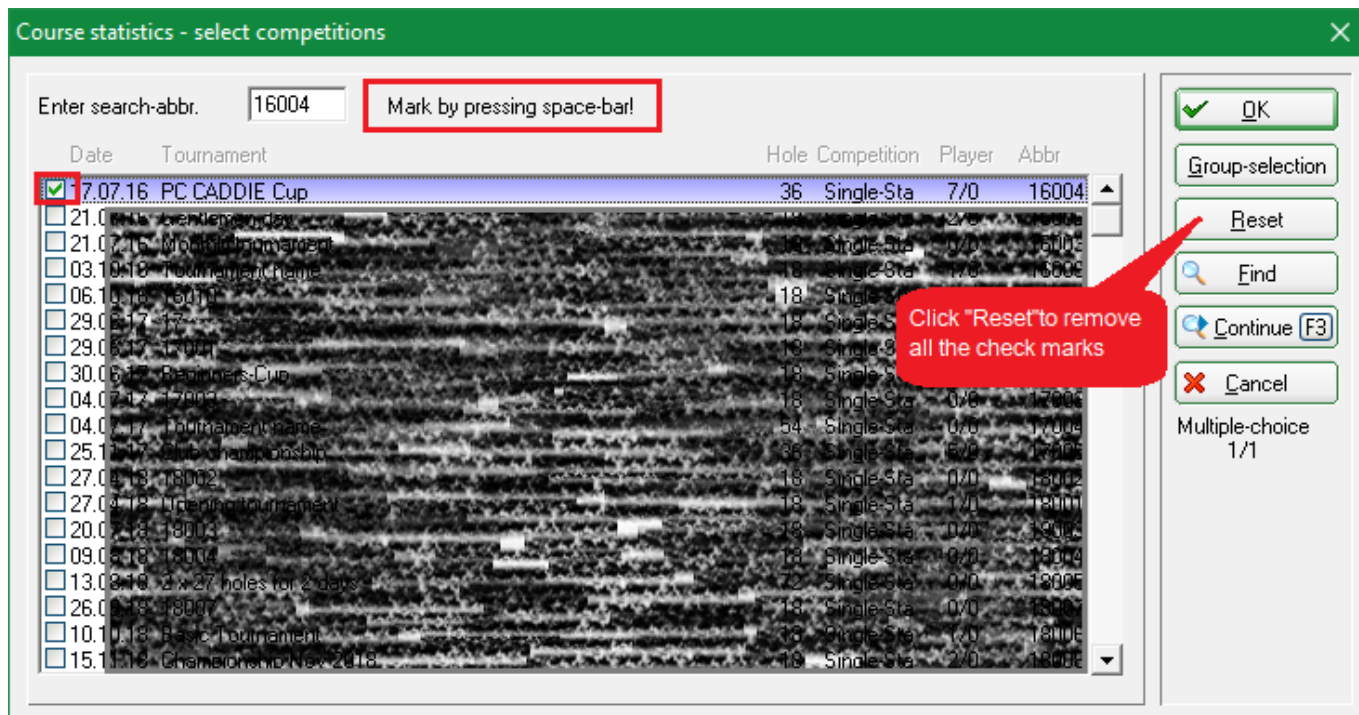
Course statistics - select competitions

Enter search-abbr. 16004

Mark by pressing space-bar!

| Date | Tournament | Hole | Competition | Player | Abbr |
|---|---|---|---|---|---|
| 17.07.16 | PC CADDIE Cup | 36 | Single-Sta | 7/0 | 16004 |
| 21.0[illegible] | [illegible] | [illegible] | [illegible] | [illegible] | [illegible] |
| 21.07.16 | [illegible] | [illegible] | Single-Sta | 0/0 | 1600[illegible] |
| 03.10.16 | Tournament name | 18 | Single-Sta | 1/0 | 1600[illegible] |
| 06.10.16 | 16010 | 18 | Single-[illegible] | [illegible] | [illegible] |
| 29.06.17 | 17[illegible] | 18 | Single-S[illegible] | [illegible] | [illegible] |
| 29.06.17 | 17001 | 18 | Single-S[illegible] | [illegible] | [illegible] |
| 30.06.17 | Beginners Cup | 18 | Single-S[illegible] | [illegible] | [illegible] |
| 04.07.17 | 17003 | 18 | Single-Sta | 0/0 | 1700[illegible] |
| 04.07.17 | Tournament name | 54 | Single-Sta | 0/0 | 1700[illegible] |
| 25.1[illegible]17 | Club championship | 36 | Single-Sta | 5/0 | 1700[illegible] |
| 27.04.18 | 18002 | 18 | Single-Sta | 0/0 | 1800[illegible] |
| 27.04.18 | Opening tournament | 18 | Single-Sta | 1/0 | 18001 |
| 20.0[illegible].18 | 18003 | 18 | Single-Sta | 0/0 | 1800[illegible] |
| 09.0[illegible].18 | 18004 | 18 | Single-Sta | 0/0 | 18004 |
| 13.08.18 | 2 x 27 holes for 2 days | 72 | Single-Sta | 0/0 | 1800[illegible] |
| 26.09.18 | 18007 | 18 | Single-Sta | 0/0 | 1800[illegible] |
| 10.10.18 | Basic Tournament | 18 | Single-Sta | 1/0 | 1800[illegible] |
| 15.11.18 | Championship Nov 2018 | 18 | Single-Sta | 2/0 | 1800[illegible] |

OK
Group-selection
Reset
Find
Continue F3
Cancel
Multiple-choice
1/1

Click "Reset"to remove all the check marks